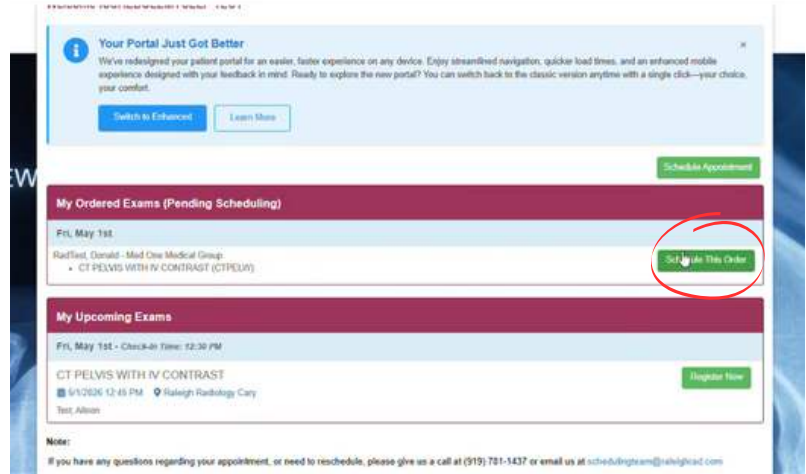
Your Portal Just Got Better

We've redesigned your patient portal for an easier, faster experience on any device. Enjoy streamlined navigation, quicker load times, and an enhanced mobile experience designed with your feedback in mind. Ready to explore the new portal? You can switch back to the classic version anytime with a single click—your choice, your comfort.

Switch to Enhanced

Learn More

×

Schedule Appointment

My Ordered Exams (Pending Scheduling)

Fri, May 1st

RadTest, Donald - Med One Medical Group
• CT PELVIS WITH IV CONTRAST (CTPELIV)

Sch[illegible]ule This Order

My Upcoming Exams

Fri, May 1st - Check-In Time: 12:30 PM

CT PELVIS WITH IV CONTRAST

5/1/2026 12:45 PM Raleigh Radiology Cary

Test, Alison

Register Now

Note:

If you have any questions regarding your appointment, or need to reschedule, please give us a call at (919) 781-1437 or email us at schedulingteam@raleighrad.com